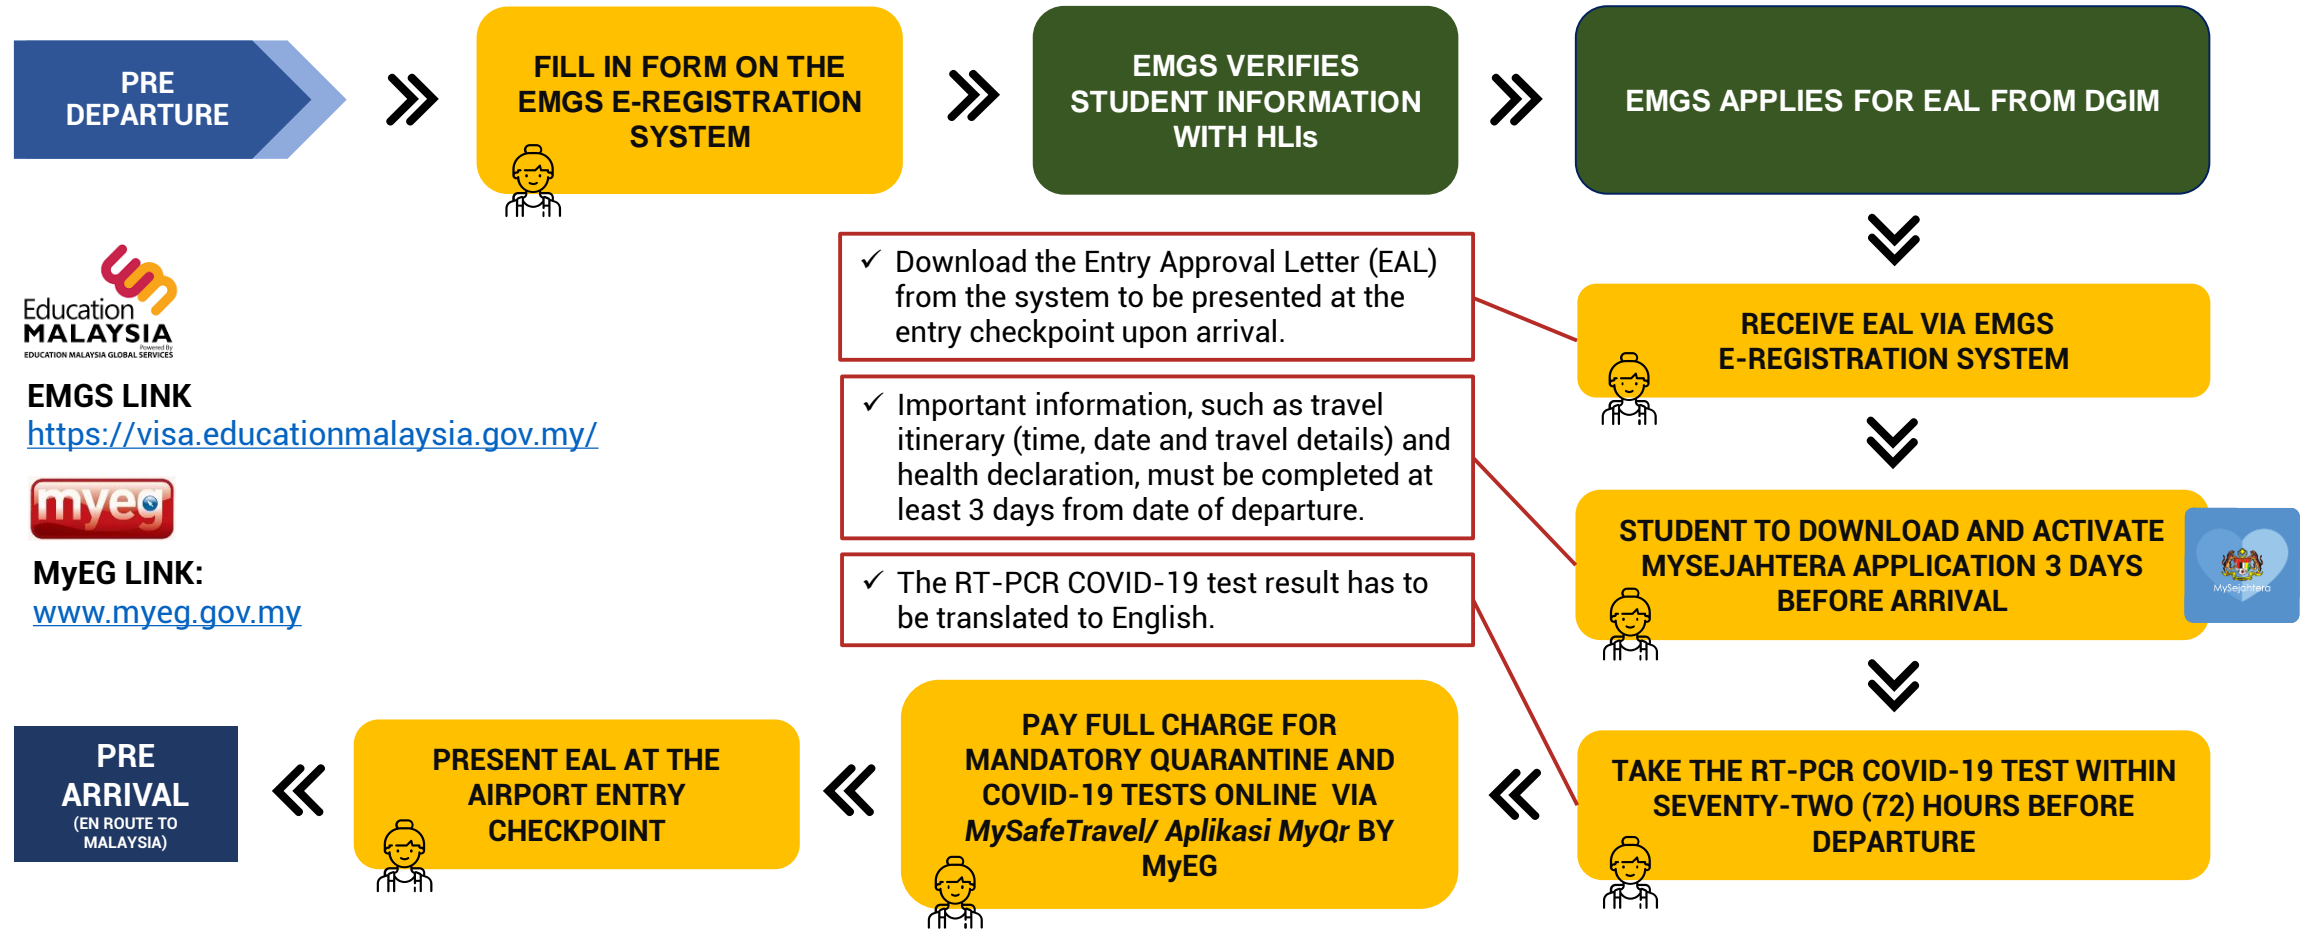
PRE DEPARTURE

FILL IN FORM ON THE EMGS E-REGISTRATION SYSTEM

EMGS VERIFIES STUDENT INFORMATION WITH HLIs

EMGS APPLIES FOR EAL FROM DGIM

Education MALAYSIA
Powered By
EDUCATION MALAYSIA GLOBAL SERVICES

EMGS LINK
https://visa.educationmalaysia.gov.my/

myeg

MyEG LINK:
www.myeg.gov.my

✓ Download the Entry Approval Letter (EAL) from the system to be presented at the entry checkpoint upon arrival.

✓ Important information, such as travel itinerary (time, date and travel details) and health declaration, must be completed at least 3 days from date of departure.

✓ The RT-PCR COVID-19 test result has to be translated to English.

RECEIVE EAL VIA EMGS E-REGISTRATION SYSTEM

STUDENT TO DOWNLOAD AND ACTIVATE MYSEJAHTERA APPLICATION 3 DAYS BEFORE ARRIVAL

MySejahtera

TAKE THE RT-PCR COVID-19 TEST WITHIN SEVENTY-TWO (72) HOURS BEFORE DEPARTURE

PAY FULL CHARGE FOR MANDATORY QUARANTINE AND COVID-19 TESTS ONLINE VIA *MySafeTravel/ Aplikasi MyQr* BY MyEG

PRESENT EAL AT THE AIRPORT ENTRY CHECKPOINT

PRE ARRIVAL
(EN ROUTE TO MALAYSIA)